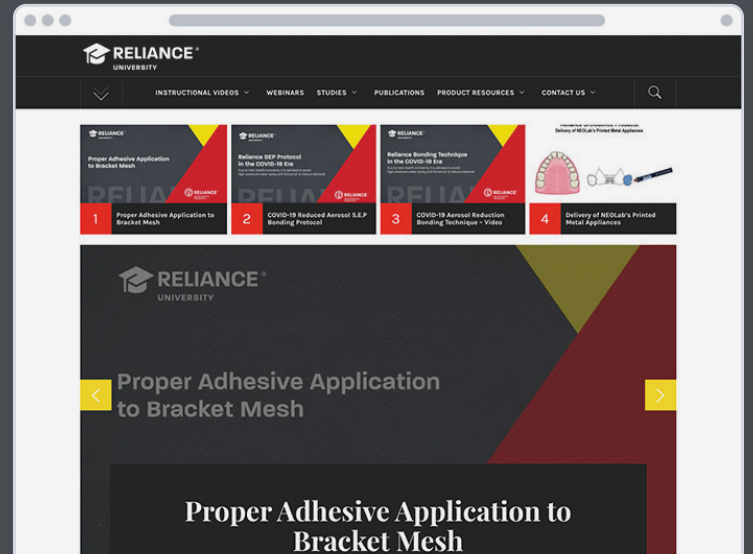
RELIANCE®
UNIVERSITY

INSTRUCTIONAL VIDEOS WEBINARS STUDIES PUBLICATIONS PRODUCT RESOURCES CONTACT US

RELIANCE
Proper Adhesive Application to Bracket Mesh
RELIANCE

1 Proper Adhesive Application to Bracket Mesh

RELIANCE
Reliance SEP Protocol in the COVID-19 Era
RELIANCE

2 COVID-19 Reduced Aerosol S.E.P Bonding Protocol

RELIANCE
Reliance Bonding Technique in the COVID-19 Era
RELIANCE

3 COVID-19 Aerosol Reduction Bonding Technique - Video

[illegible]
Delivery of NEOLab's Printed Metal Appliances

4 Delivery of NEOLab's Printed Metal Appliances

RELIANCE®
UNIVERSITY

Proper Adhesive Application to Bracket Mesh

Proper Adhesive Application to Bracket Mesh